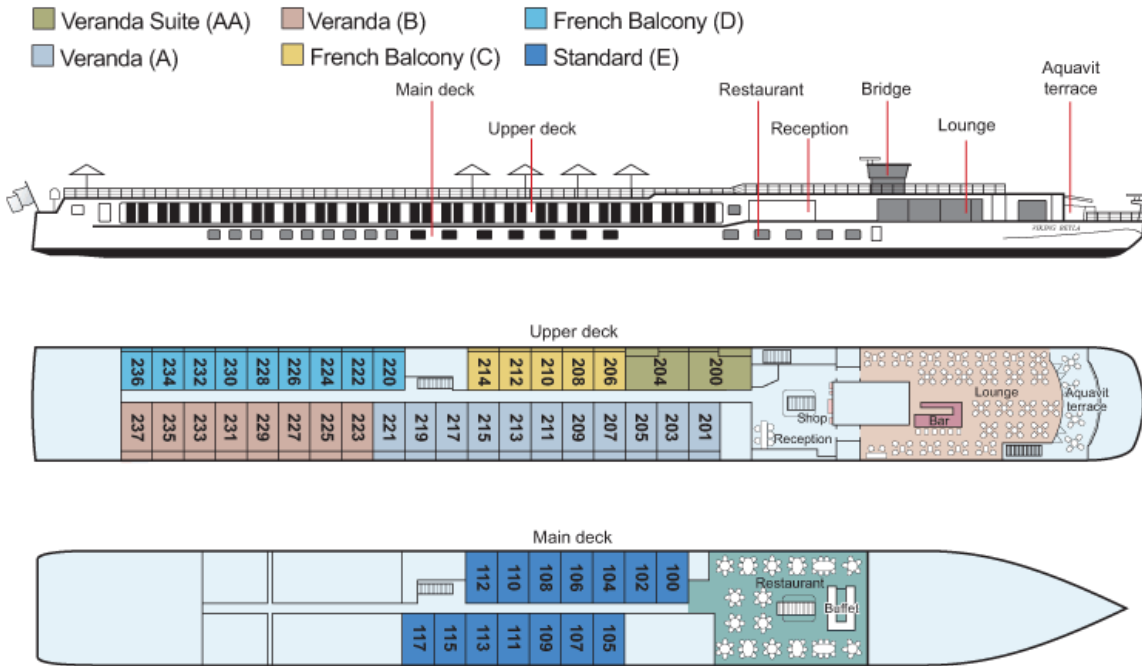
Veranda Suite (AA)
Veranda (B)
French Balcony (D)
Veranda (A)
French Balcony (C)
Standard (E)

Main deck
Upper deck
Restaurant
Reception
Bridge
Lounge
Aquavit terrace

VIKING DELTA

Upper deck

236 234 232 230 228 226 224 222 220 214 212 210 208 206 204 200

237 235 233 231 229 227 225 223 221 219 217 215 213 211 209 207 205 203 201

Shop
Reception
Bar
Lounge
Aquavit terrace

Main deck

112 110 108 106 104 102 100

117 115 113 111 109 107 105

Restaurant
Buffet